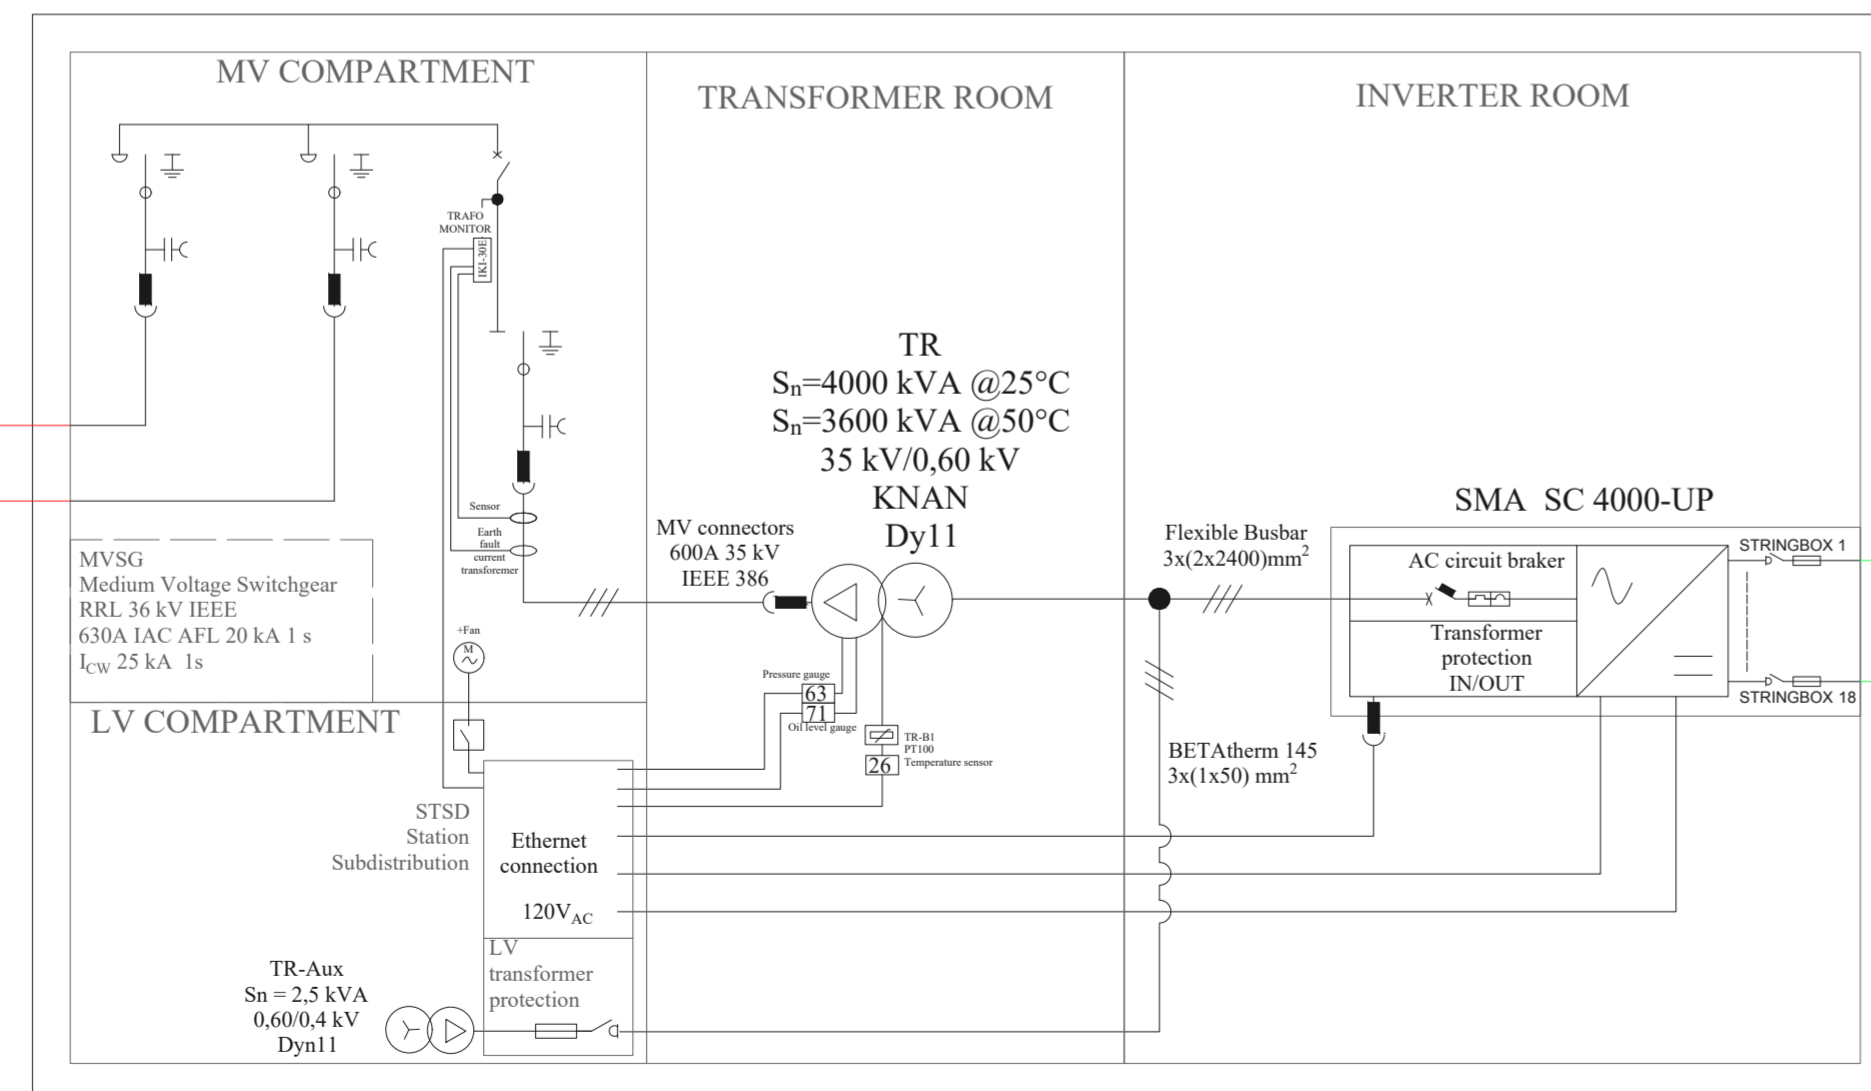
MV COMPARTMENT

TRANSFORMER ROOM

INVERTER ROOM

TRAFO MONITOR

IKI-30E

Sensor

Earth fault current transformer

MVSG
Medium Voltage Switchgear
RRL 36 kV IEEE
630A IAC AFL 20 kA 1 s
$I_{CW}$ 25 kA 1s

+Fan

M

LV COMPARTMENT

STSD
Station
Subdistribution

Ethernet connection

$120V_{AC}$

LV transformer protection

TR-Aux
Sn = 2,5 kVA
0,60/0,4 kV
Dyn11

TR
$S_n$=4000 kVA @25°C
$S_n$=3600 kVA @50°C
35 kV/0,60 kV
KNAN
Dy11

MV connectors
600A 35 kV
IEEE 386

Pressure gauge
63
71
Oil level gauge

TR-B1
PT100
26
Temperature sensor

Flexible Busbar
3x(2x2400)mm$^2$

BETAtherm 145
3x(1x50) mm$^2$

SMA SC 4000-UP

AC circuit braker

Transformer protection IN/OUT

STRINGBOX 1

STRINGBOX 18